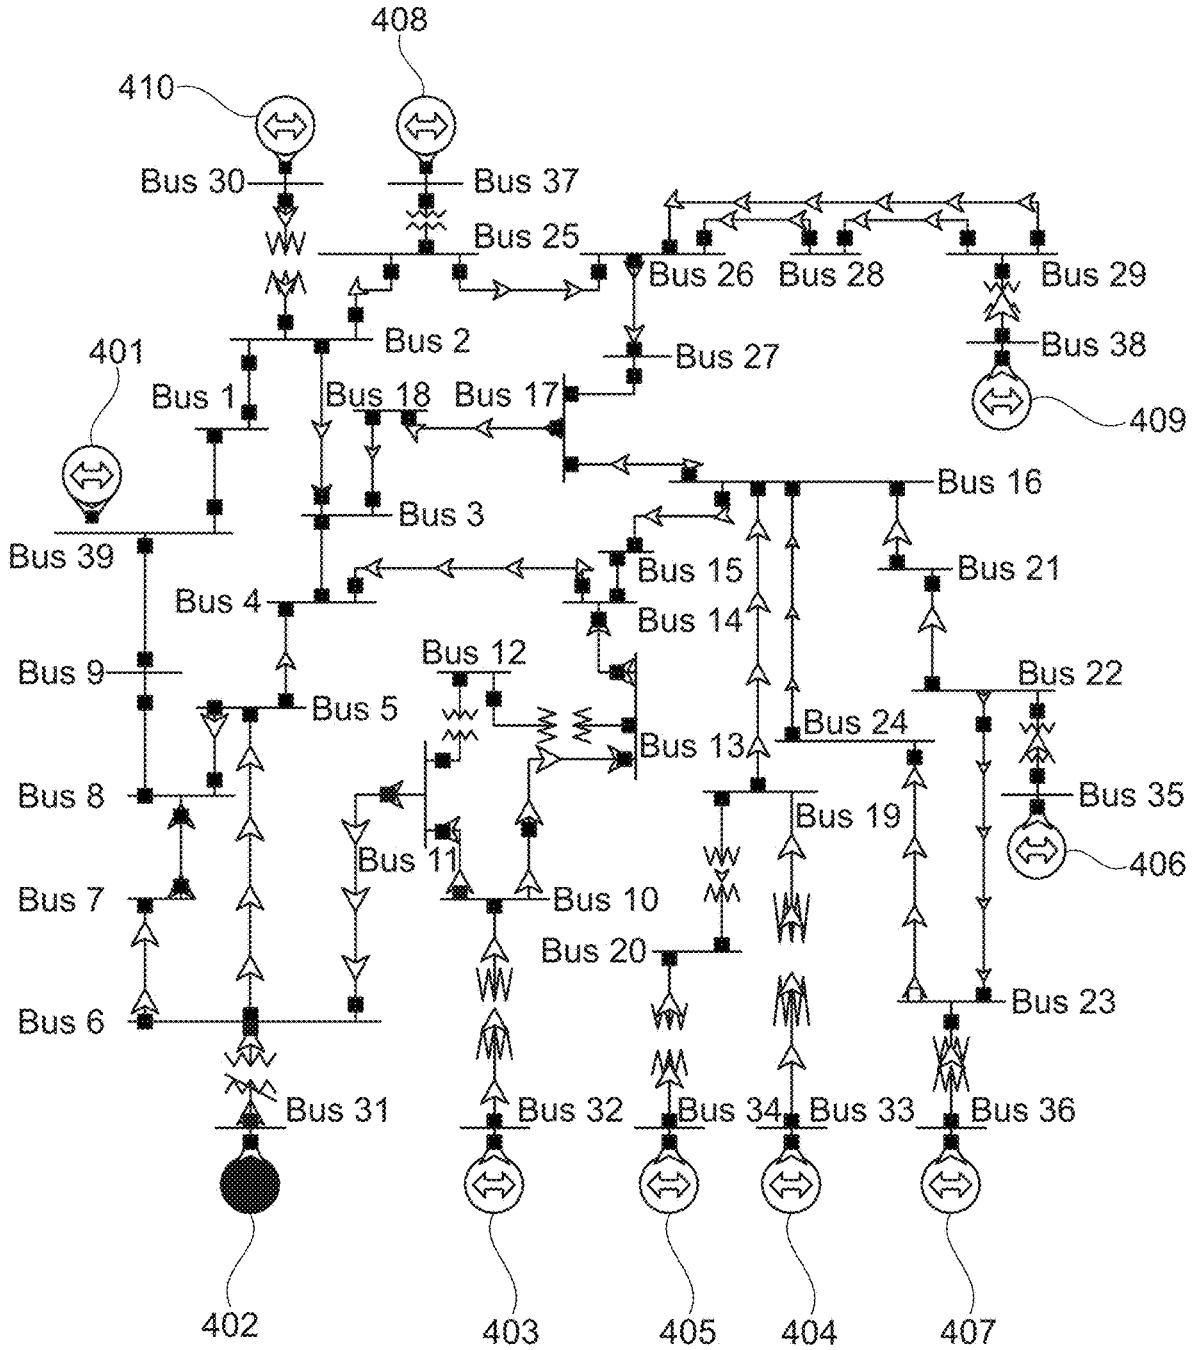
408
410
Bus 30
Bus 37
Bus 25
Bus 26
Bus 28
Bus 29
Bus 38
Bus 2
Bus 27
401
Bus 1
Bus 18
Bus 17
409
Bus 16
Bus 39
Bus 3
Bus 21
Bus 15
Bus 4
Bus 14
Bus 12
Bus 9
Bus 22
Bus 5
Bus 24
Bus 13
Bus 8
Bus 35
Bus 19
Bus 11
406
Bus 7
Bus 10
Bus 20
Bus 6
Bus 23
Bus 31
Bus 32
Bus 34
Bus 33
Bus 36
402
403
405
404
407